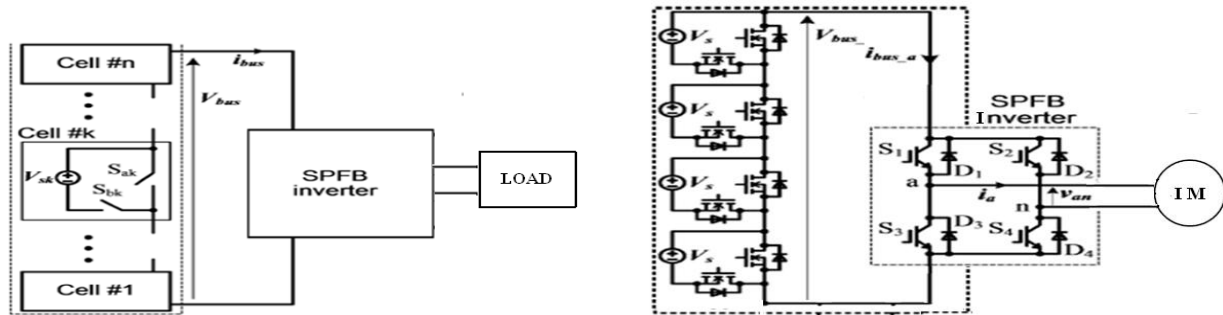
Cell #n

$i_{bus}$

$V_{bus}$

Cell #k

$V_{sk}$

$S_{ak}$

$S_{bk}$

SPFB inverter

LOAD

Cell #1

$V_s$

$V_s$

$V_s$

$V_s$

$V_{bus\_}$

$i_{bus\_a}$

SPFB Inverter

$S_1$

$D_1$

$S_2$

$D_2$

a

$i_a$

$v_{an}$

n

$S_3$

$D_3$

$S_4$

$D_4$

I M